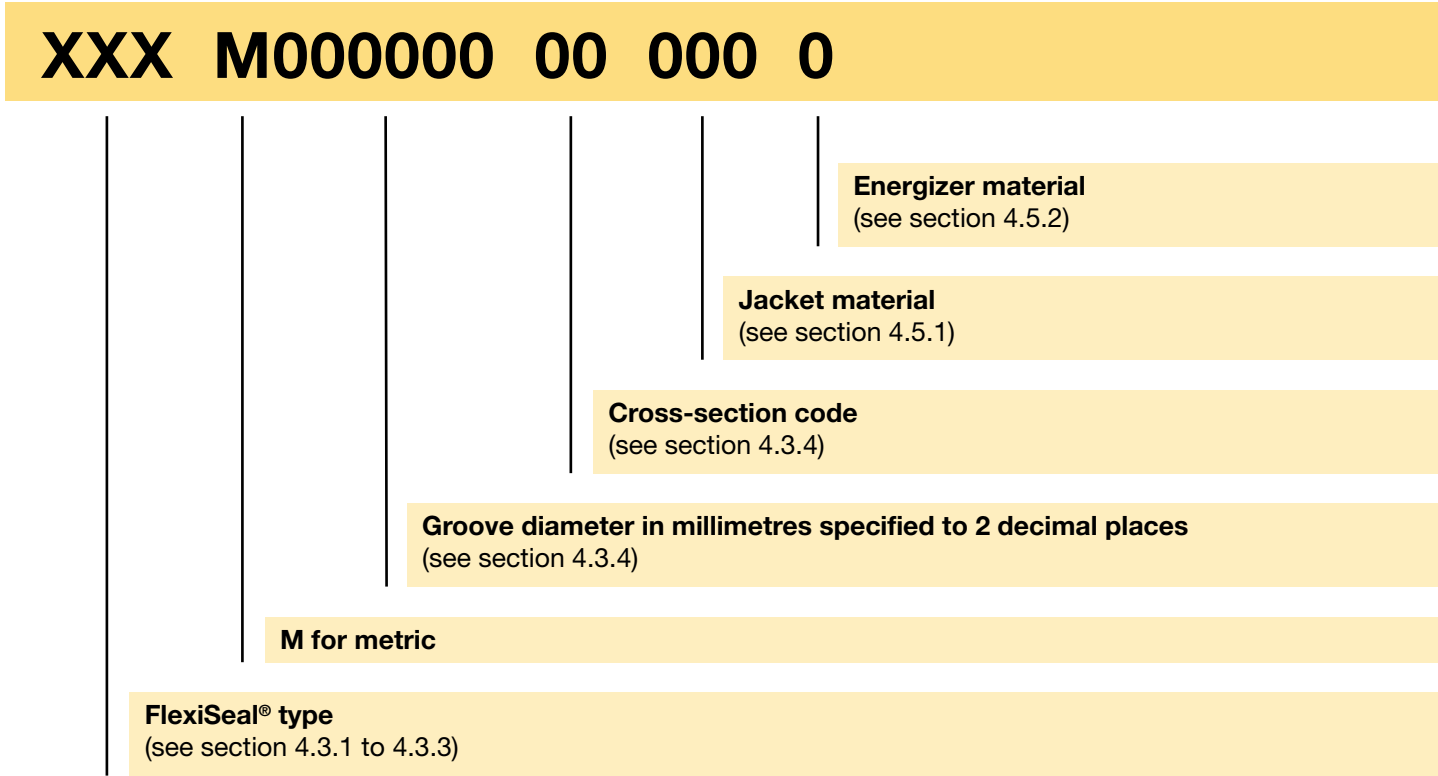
XXX M000000 00 000 0

Energizer material
(see section 4.5.2)

Jacket material
(see section 4.5.1)

Cross-section code
(see section 4.3.4)

Groove diameter in millimetres specified to 2 decimal places
(see section 4.3.4)

M for metric

FlexiSeal® type
(see section 4.3.1 to 4.3.3)